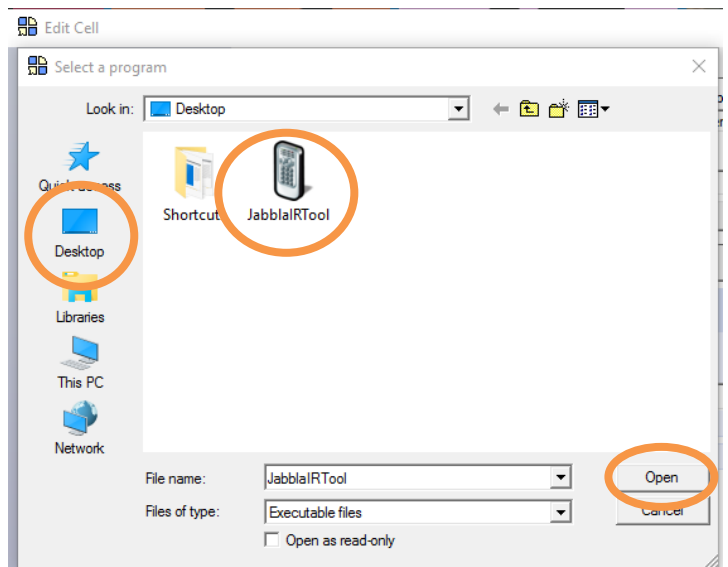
Edit Cell

Select a program

Look in: Desktop

Quick access

Desktop

Libraries

This PC

Network

Shortcut

JabblaIRTool

File name: JabblaIRTool

Files of type: Executable files

Open as read-only

Open

Cancel